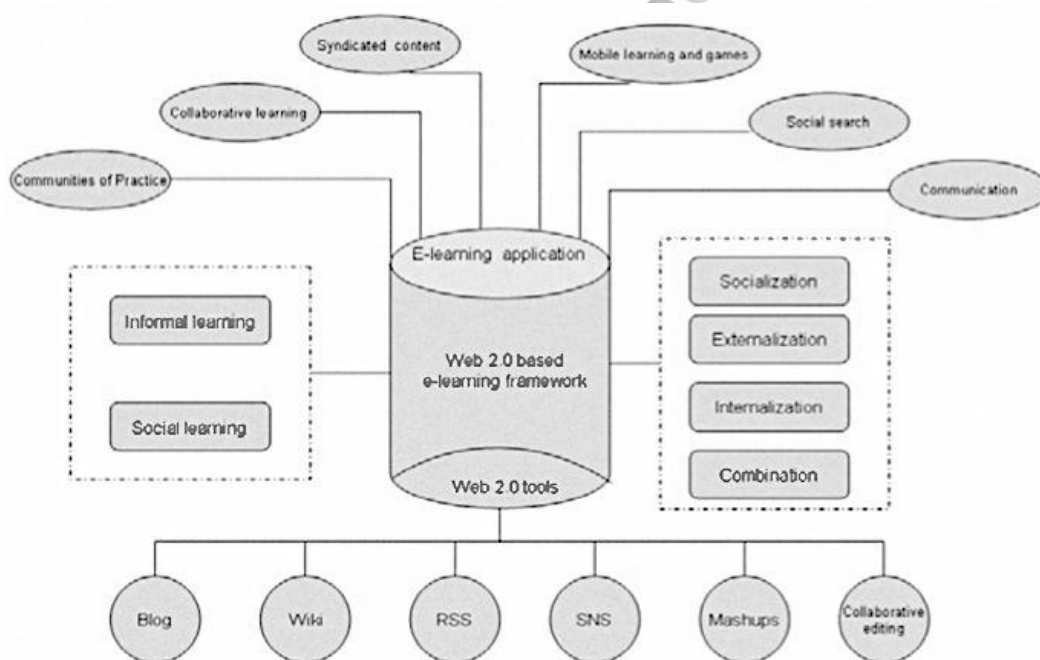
Syndicated content

Mobile learning and games

Collaborative learning

Social search

Communities of Practice

Communication

E-learning application

Web 2.0 based e-learning framework

Web 2.0 tools

Informal learning

Social learning

Socialization

Externalization

Internalization

Combination

Blog

Wiki

RSS

SNS

Mashups

Collaborative editing